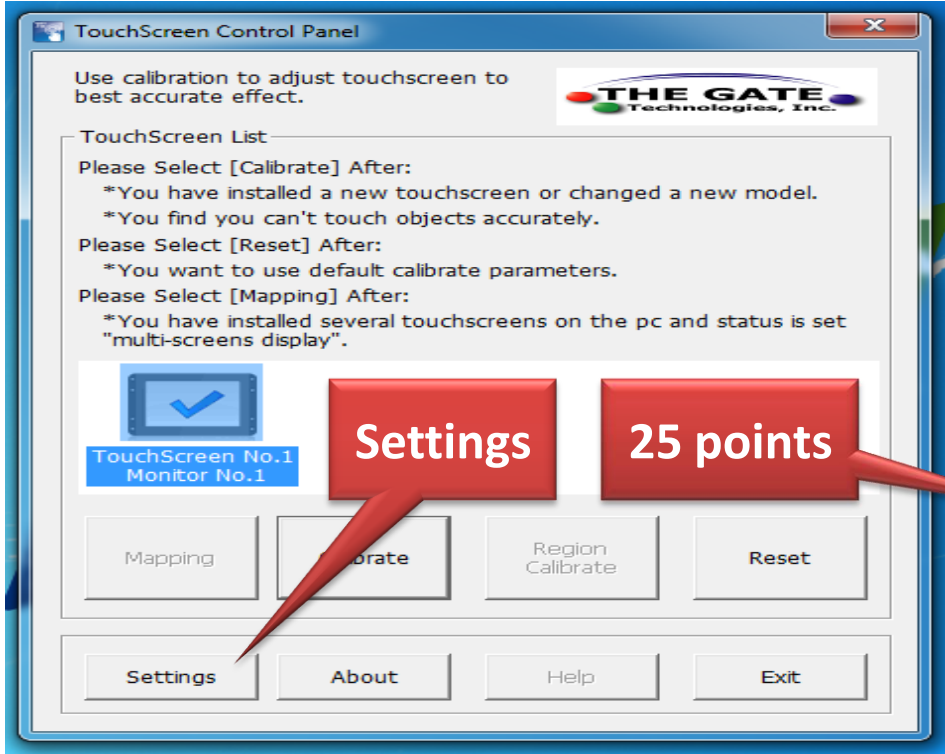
TouchScreen Control Panel

Use calibration to adjust touchscreen to best accurate effect.

THE GATE Technologies, Inc.

TouchScreen List

Please Select [Calibrate] After:
*You have installed a new touchscreen or changed a new model.
*You find you can't touch objects accurately.

Please Select [Reset] After:
*You want to use default calibrate parameters.

Please Select [Mapping] After:
*You have installed several touchscreens on the pc and status is set "multi-screens display".

TouchScreen No.1
Monitor No.1

Settings

25 points

Mapping

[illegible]brate

Region Calibrate

Reset

Settings

About

Help

Exit